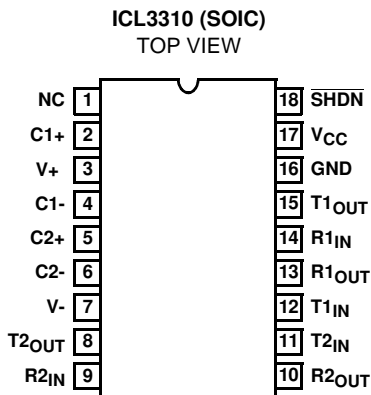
ICL3310 (SOIC)
TOP VIEW

| | | | |
|---|---|---|---|
| NC | 1 | 18 | $\overline{SHDN}$ |
| C1+ | 2 | 17 | $V_{CC}$ |
| V+ | 3 | 16 | GND |
| C1- | 4 | 15 | $T1_{OUT}$ |
| C2+ | 5 | 14 | $R1_{IN}$ |
| C2- | 6 | 13 | $R1_{OUT}$ |
| V- | 7 | 12 | $T1_{IN}$ |
| $T2_{OUT}$ | 8 | 11 | $T2_{IN}$ |
| $R2_{IN}$ | 9 | 10 | $R2_{OUT}$ |